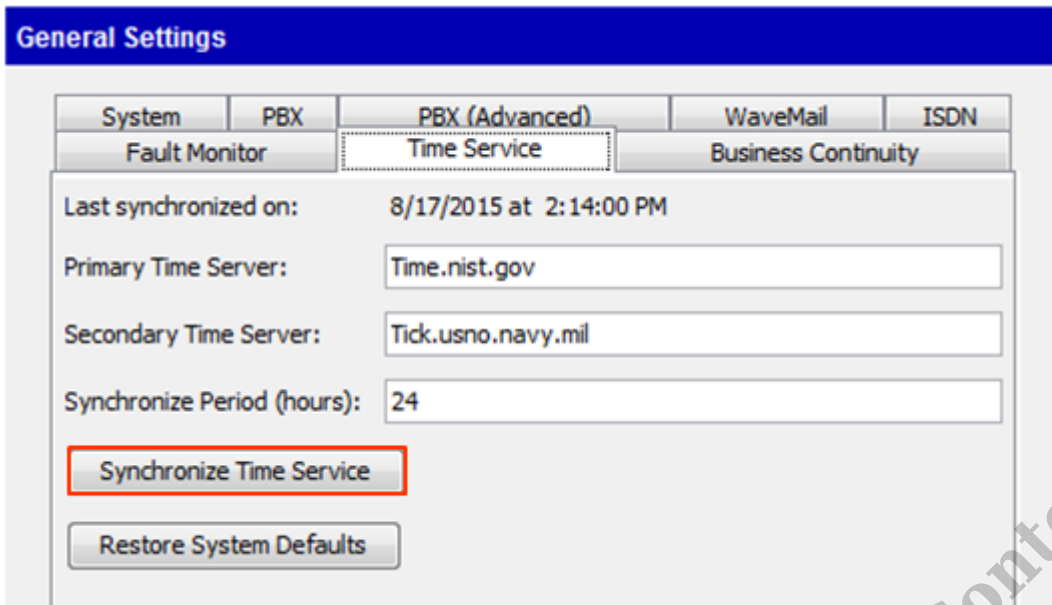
General Settings

System
PBX
PBX (Advanced)
WaveMail
ISDN
Fault Monitor
Time Service
Business Continuity

Last synchronized on: 8/17/2015 at 2:14:00 PM

Primary Time Server: Time.nist.gov

Secondary Time Server: Tick.usno.navy.mil

Synchronize Period (hours): 24

Synchronize Time Service

Restore System Defaults